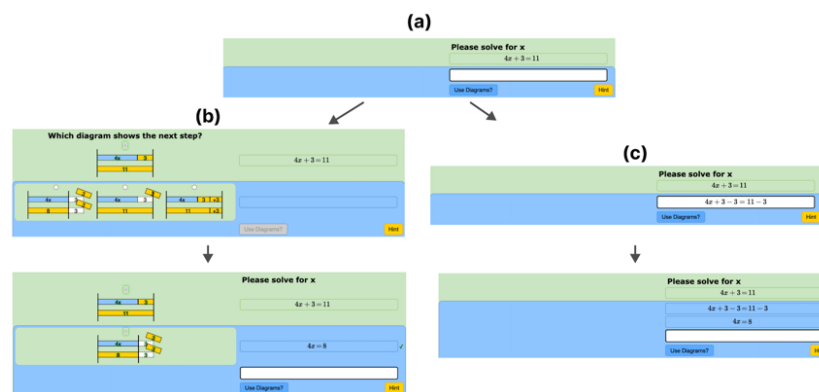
(a)

Please solve for x
$4x+3=11$

Use Diagrams?
Hint

(b)

Which diagram shows the next step?

4x 3
11

$4x+3=11$

4x 3
8 3

4x 3
11

4x 3 ÷3
11 ÷3

Use Diagrams?
Hint

Please solve for x

4x 3
11

$4x+3=11$

4x 3
8 3

$4x=8$

Use Diagrams?
Hint

(c)

Please solve for x
$4x+3=11$
$4x+3-3=11-3$

Use Diagrams?
Hint

Please solve for x
$4x+3=11$
$4x+3-3=11-3$
$4x=8$

Use Diagrams?
H